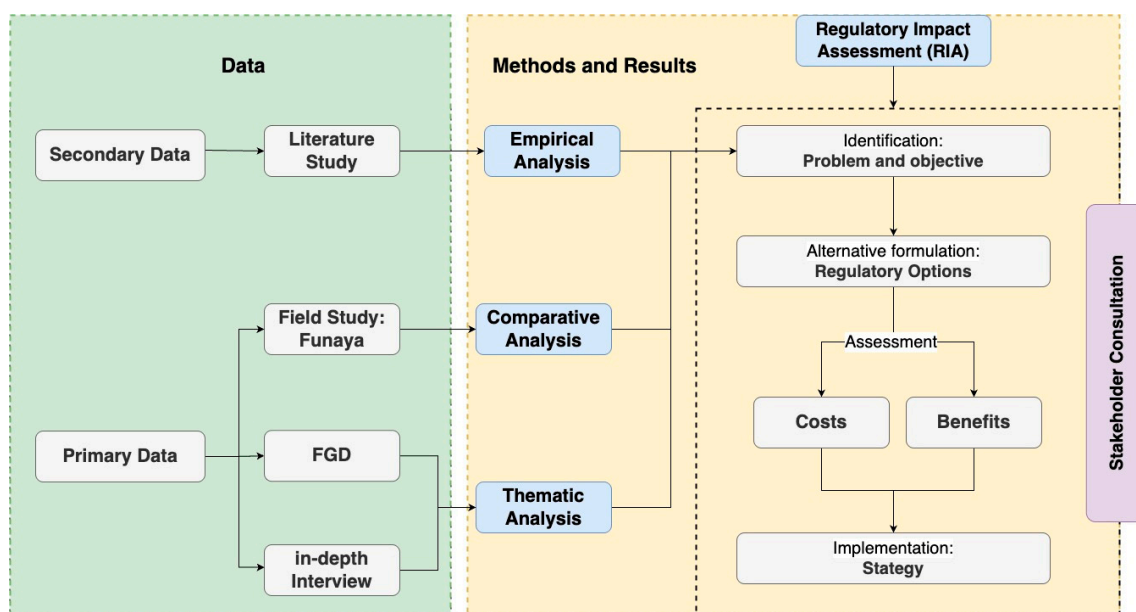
Data

Methods and Results

Regulatory Impact Assessment (RIA)

Secondary Data

Literature Study

Empirical Analysis

Identification: Problem and objective

Alternative formulation: Regulatory Options

Stakeholder Consultation

Field Study: Funaya

Comparative Analysis

Assessment

Primary Data

FGD

Costs

Benefits

Thematic Analysis

in-depth Interview

Implementation: Stategy